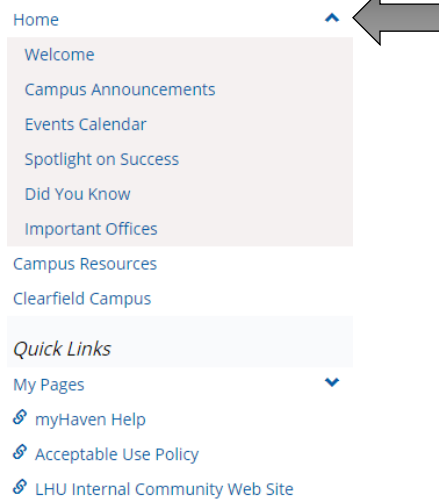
Home

Welcome

Campus Announcements

Events Calendar

Spotlight on Success

Did You Know

Important Offices

Campus Resources

Clearfield Campus

Quick Links

My Pages

myHaven Help

Acceptable Use Policy

LHU Internal Community Web Site